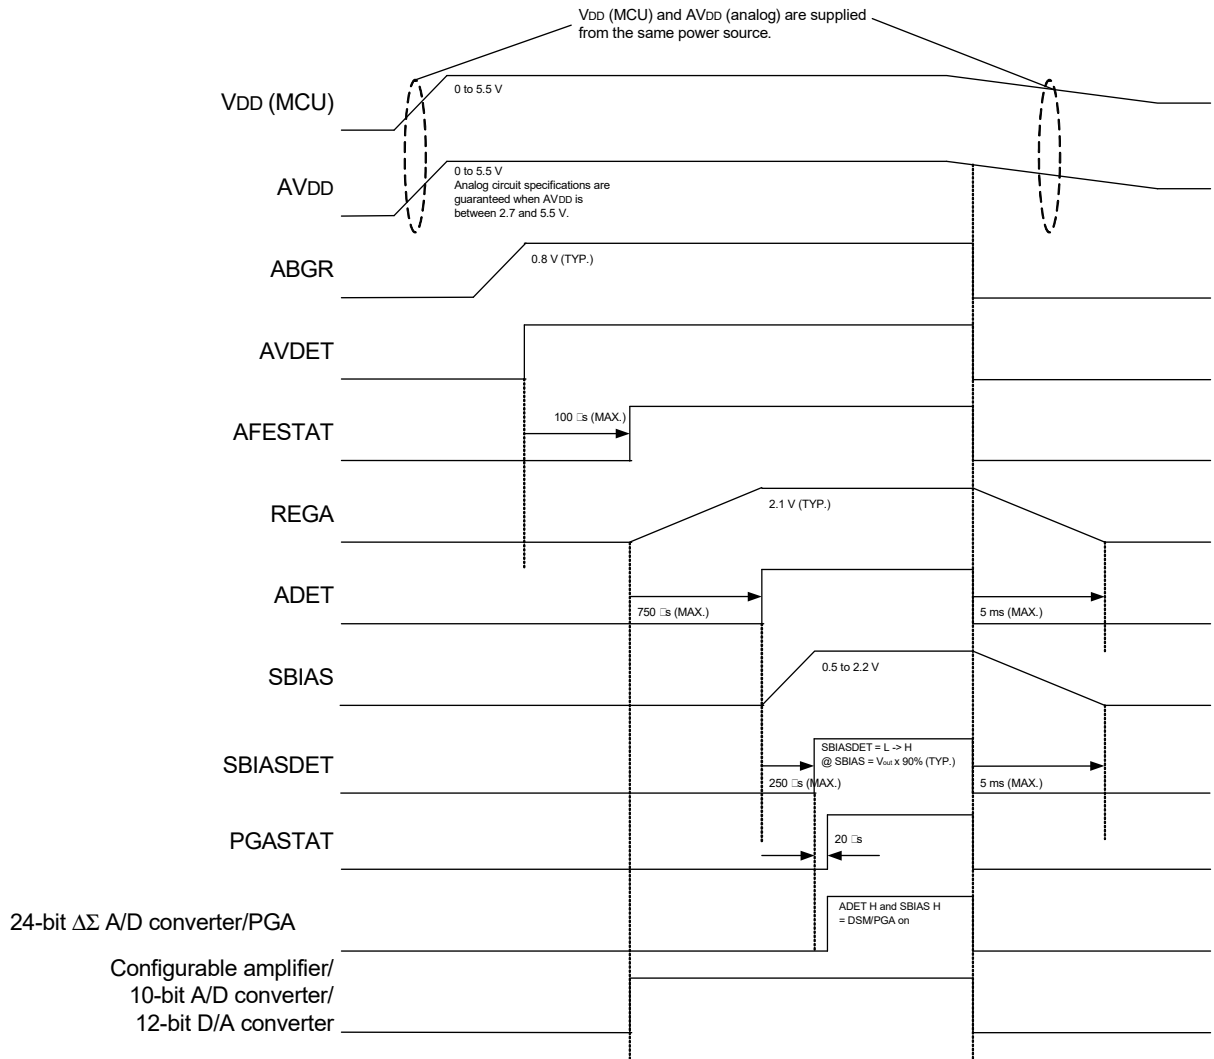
VDD (MCU) and AVDD (analog) are supplied from the same power source.

VDD (MCU)

0 to 5.5 V

AVDD

0 to 5.5 V
Analog circuit specifications are guaranteed when AVDD is between 2.7 and 5.5 V.

ABGR

0.8 V (TYP.)

AVDET

AFESTAT

100 □s (MAX.)

REGA

2.1 V (TYP.)

ADET

750 □s (MAX.)

5 ms (MAX.)

SBIAS

0.5 to 2.2 V

SBIASDET

SBIASDET = L -> H
@ SBIAS = $V_{out}$ x 90% (TYP.)

250 □s (MAX.)

5 ms (MAX.)

PGASTAT

20 □s

24-bit $\Delta\Sigma$ A/D converter/PGA

ADET H and SBIAS H
= DSM/PGA on

Configurable amplifier/
10-bit A/D converter/
12-bit D/A converter